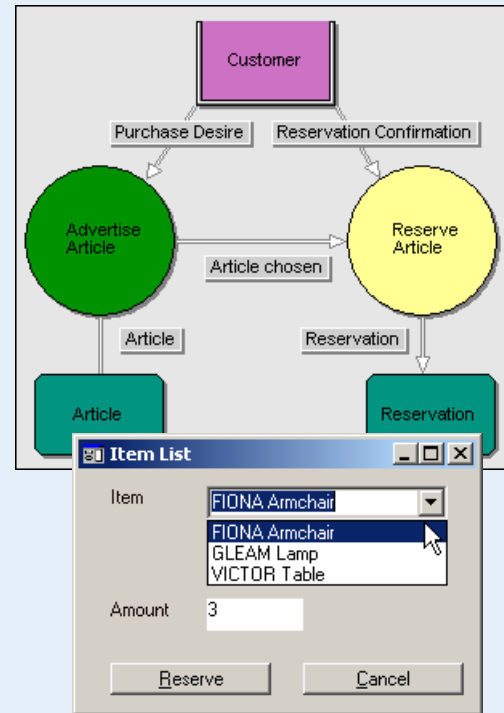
Customer

Purchase Desire

Reservation Confirmation

Advertise Article

Reserve Article

Article chosen

Article

Reservation

Article

Reservation

Item List

Item

FIONA Armchair

FIONA Armchair
GLEAM Lamp
VICTOR Table

Amount

3

Reserve

Cancel